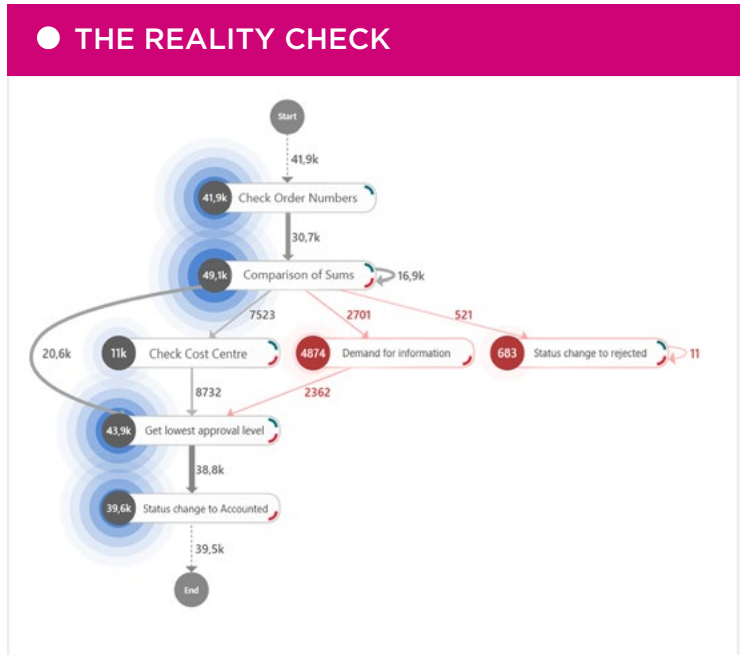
THE REALITY CHECK

Start

41,9k

41,9k Check Order Numbers

30,7k

49,1k Comparison of Sums

16,9k

7523

2701

521

20,6k

11k Check Cost Centre

4874 Demand for information

683 Status change to rejected

11

8732

2362

43,9k Get lowest approval level

38,8k

39,6k Status change to Accounted

39,5k

End